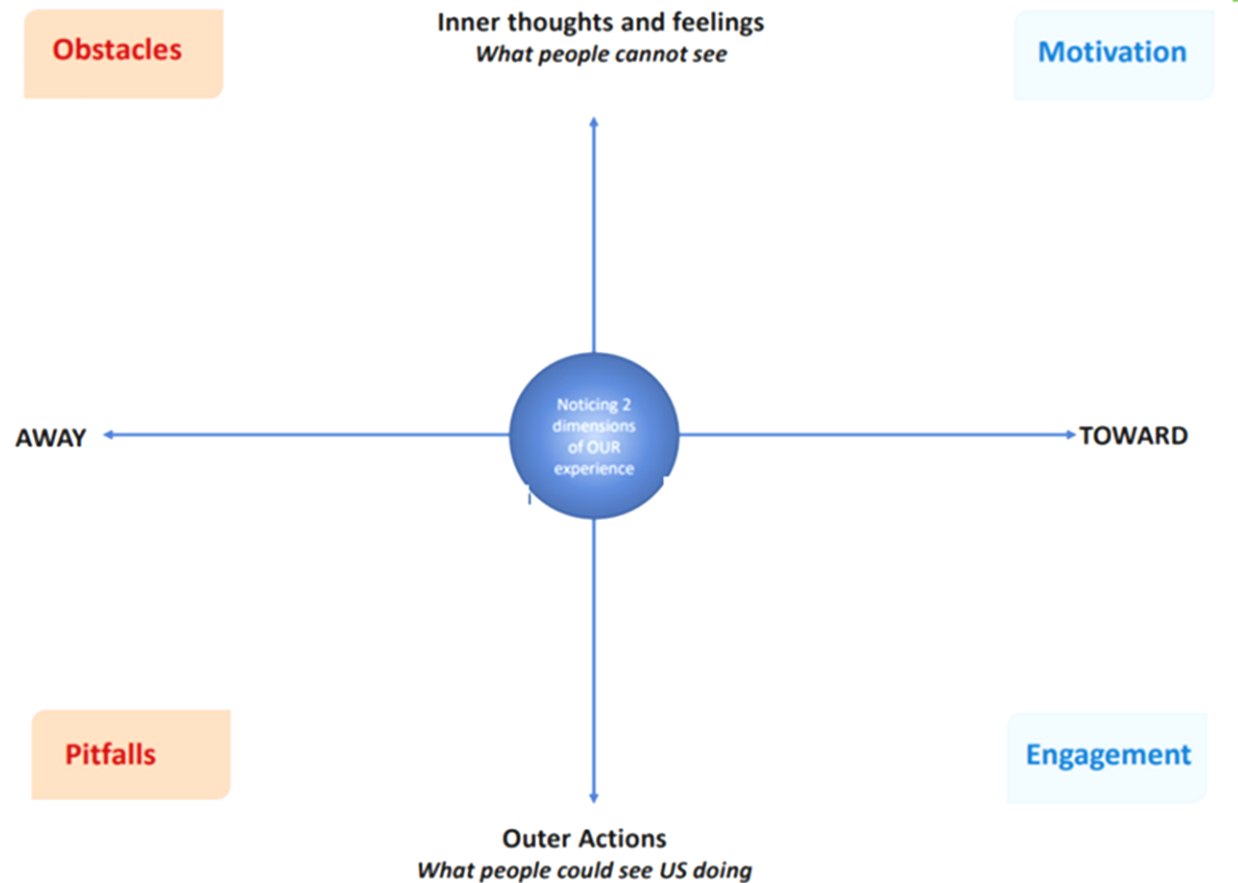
Obstacles

Inner thoughts and feelings
*What people cannot see*

Motivation

AWAY

Noticing 2 dimensions of OUR experience

TOWARD

Pitfalls

Engagement

Outer Actions
*What people could see US doing*